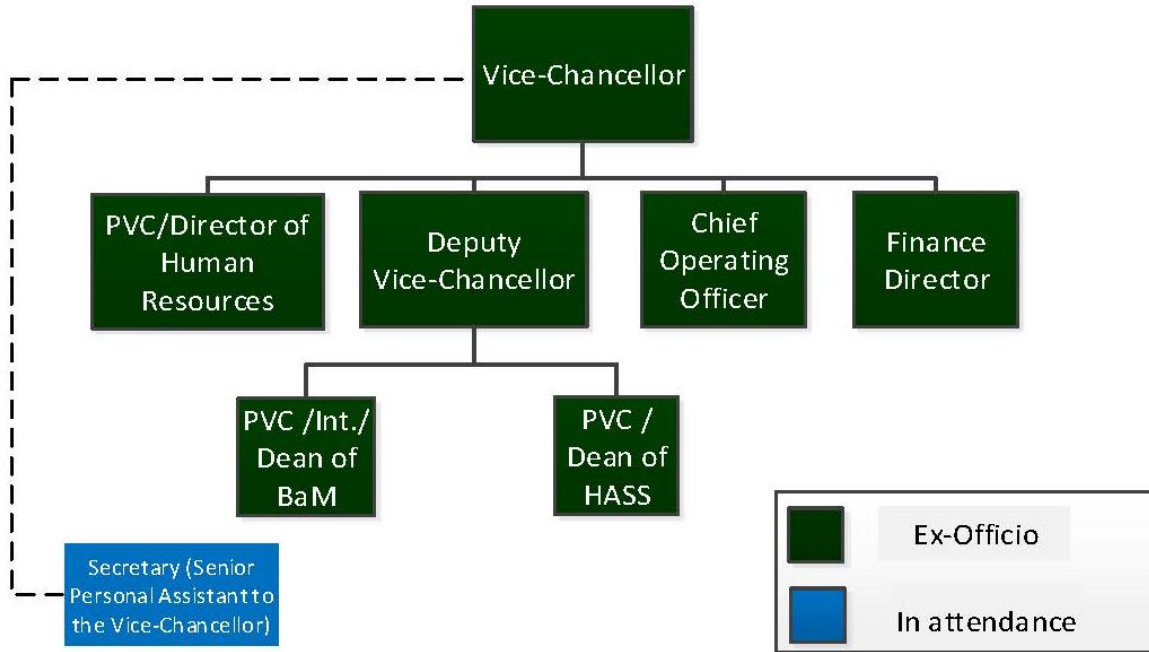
Vice-Chancellor

PVC/Director of Human Resources

Deputy Vice-Chancellor

Chief Operating Officer

Finance Director

PVC /Int./ Dean of BaM

PVC / Dean of HASS

Secretary (Senior Personal Assistant to the Vice-Chancellor)

Ex-Officio

In attendance